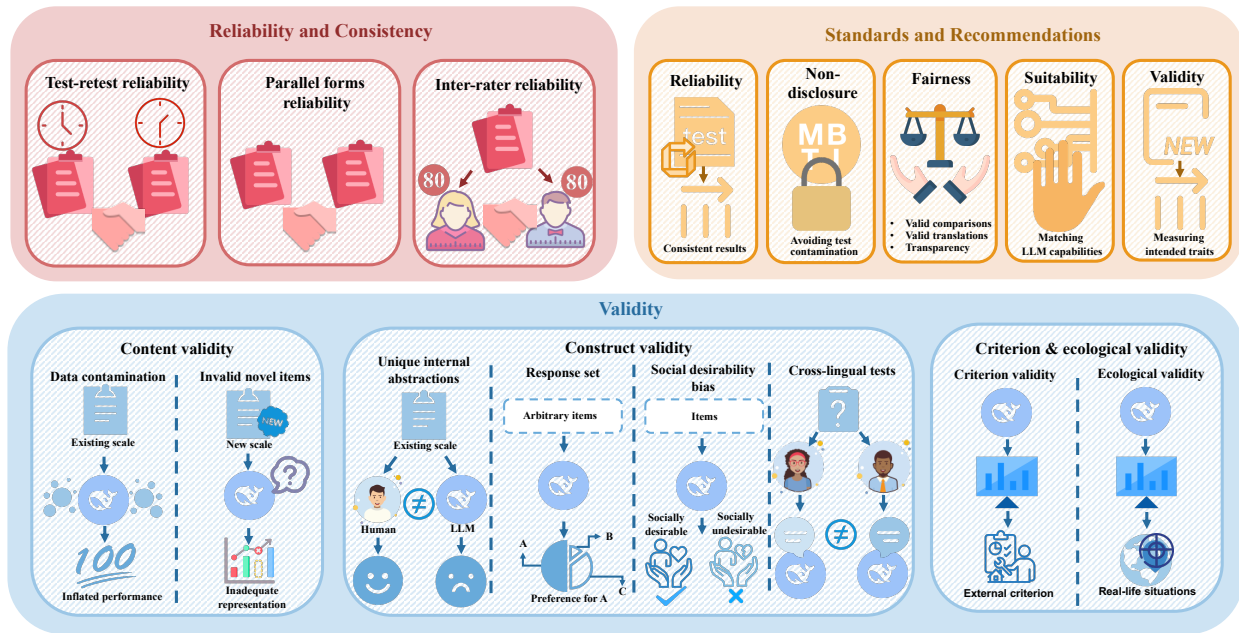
Reliability and Consistency

Test-retest reliability

Parallel forms reliability

Inter-rater reliability

80

80

Standards and Recommendations

Reliability

test

Consistent results

Non-disclosure

MB TI

Avoiding test contamination

Fairness

- Valid comparisons
- Valid translations
- Transparency

Suitability

Matching LLM capabilities

Validity

NEW

Measuring intended traits

Validity

Content validity

Data contamination

Existing scale

100

Inflated performance

Invalid novel items

NEW

New scale

?

Inadequate representation

Construct validity

Unique internal abstractions

Existing scale

Human

≠

LLM

Response set

Arbitrary items

A

B

C

Preference for A

Social desirability bias

Items

Socially desirable

Socially undesirable

Cross-lingual tests

?

≠

Criterion & ecological validity

Criterion validity

External criterion

Ecological validity

Real-life situations